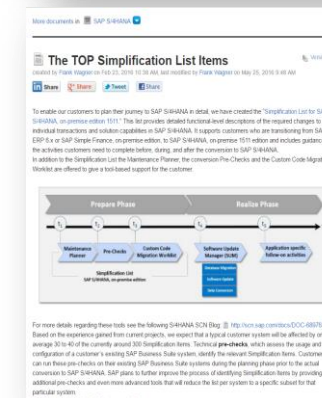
More documents in SAP S/4HANA

The TOP Simplification List Items

created by Frank Wagner on Feb 23, 2016 10:38 AM, last modified by Frank Wagner on May 25, 2016 9:48 AM

Share Share Tweet Share

To enable our customers to plan their journey to SAP S/4HANA in detail, we have created the "Simplification List for SAP S/4HANA, on-premise edition 1511". This list provides detailed functional-level descriptions of the required changes to individual transactions and solution capabilities in SAP S/4HANA. It supports customers who are transitioning from SAP ERP 6.x or SAP Simple Finance, on-premise edition, to SAP S/4HANA, on-premise 1511 edition and includes guidance on the activities customers need to complete before, during, and after the conversion to SAP S/4HANA.

In addition to the Simplification List the Maintenance Planner, the conversion Pre-Checks and the Custom Code Migration Worklist are offered to give a tool-based support for the customer.

Prepare Phase

Realize Phase

Maintenance Planner

Pre-Checks

Custom Code Migration Worklist

Simplification List SAP S/4HANA, on-premise edition

Software Update Manager (SUM)

Application specific follow-on activities

For more details regarding these tools see the following S/4HANA SCN Blog: http://scn.sap.com/docs/DOC-68976

Based on the experience gained from current projects, we expect that a typical customer system will be affected by on average 30 to 40 of the currently around 300 Simplification items. Technical pre-checks, which assess the usage and configuration of a customer's existing SAP Business Suite system, identify the relevant Simplification items. Customers can run these pre-checks on their existing SAP Business Suite systems during the planning phase prior to the actual conversion to SAP S/4HANA. SAP plans to further improve the process of identifying Simplification items by providing additional pre-checks and even more advanced tools that will reduce the list per system to a specific subset for that particular system.